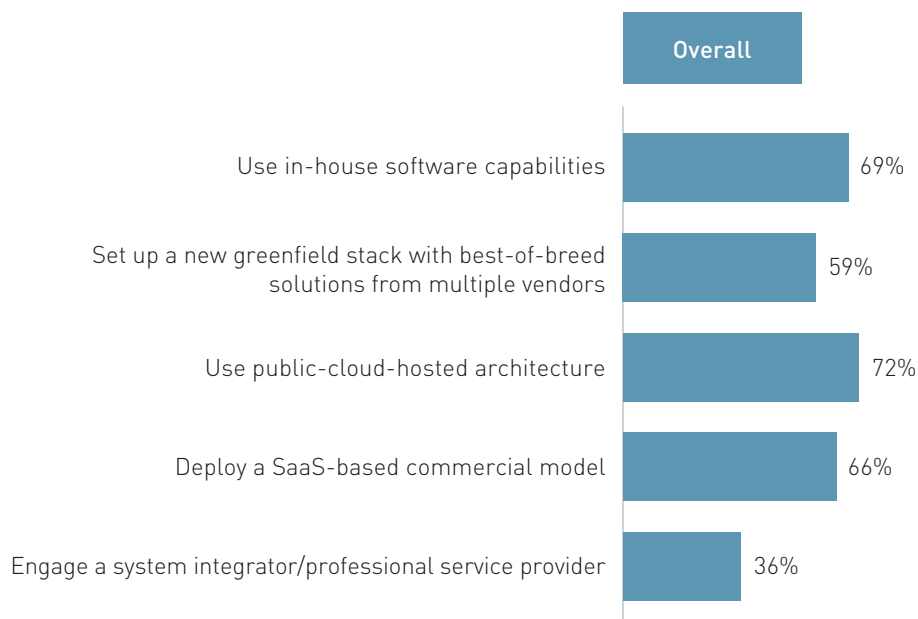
Overall

Use in-house software capabilities 69%

Set up a new greenfield stack with best-of-breed solutions from multiple vendors 59%

Use public-cloud-hosted architecture 72%

Deploy a SaaS-based commercial model 66%

Engage a system integrator/professional service provider 36%